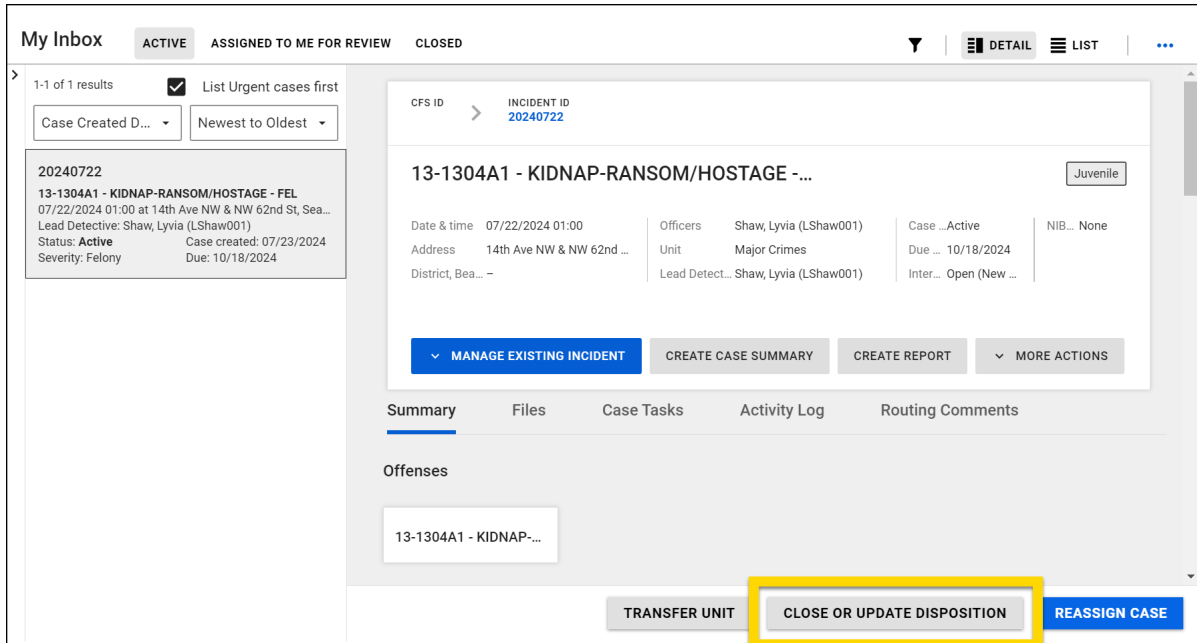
My Inbox ACTIVE ASSIGNED TO ME FOR REVIEW CLOSED DETAIL LIST •••

1-1 of 1 results

List Urgent cases first

Case Created D... ▾ Newest to Oldest ▾

20240722
13-1304A1 - KIDNAP-RANSOM/HOSTAGE - FEL
07/22/2024 01:00 at 14th Ave NW & NW 62nd St, Sea...
Lead Detective: Shaw, Lyvia (LShaw001)
Status: Active Case created: 07/23/2024
Severity: Felony Due: 10/18/2024

CFS ID > INCIDENT ID 20240722

13-1304A1 - KIDNAP-RANSOM/HOSTAGE -...

Juvenile

| | | | | | | |
|---|---|---|---|---|---|---|
| Date & time | 07/22/2024 01:00 | Officers | Shaw, Lyvia (LShaw001) | Case ... | Active | NIB... None |
| Address | 14th Ave NW & NW 62nd ... | Unit | Major Crimes | Due ... | 10/18/2024 | |
| District, Bea... | – | Lead Detect... | Shaw, Lyvia (LShaw001) | Inter... | Open (New ... | |

MANAGE EXISTING INCIDENT CREATE CASE SUMMARY CREATE REPORT MORE ACTIONS

Summary Files Case Tasks Activity Log Routing Comments

Offenses

13-1304A1 - KIDNAP-...

TRANSFER UNIT CLOSE OR UPDATE DISPOSITION REASSIGN CASE